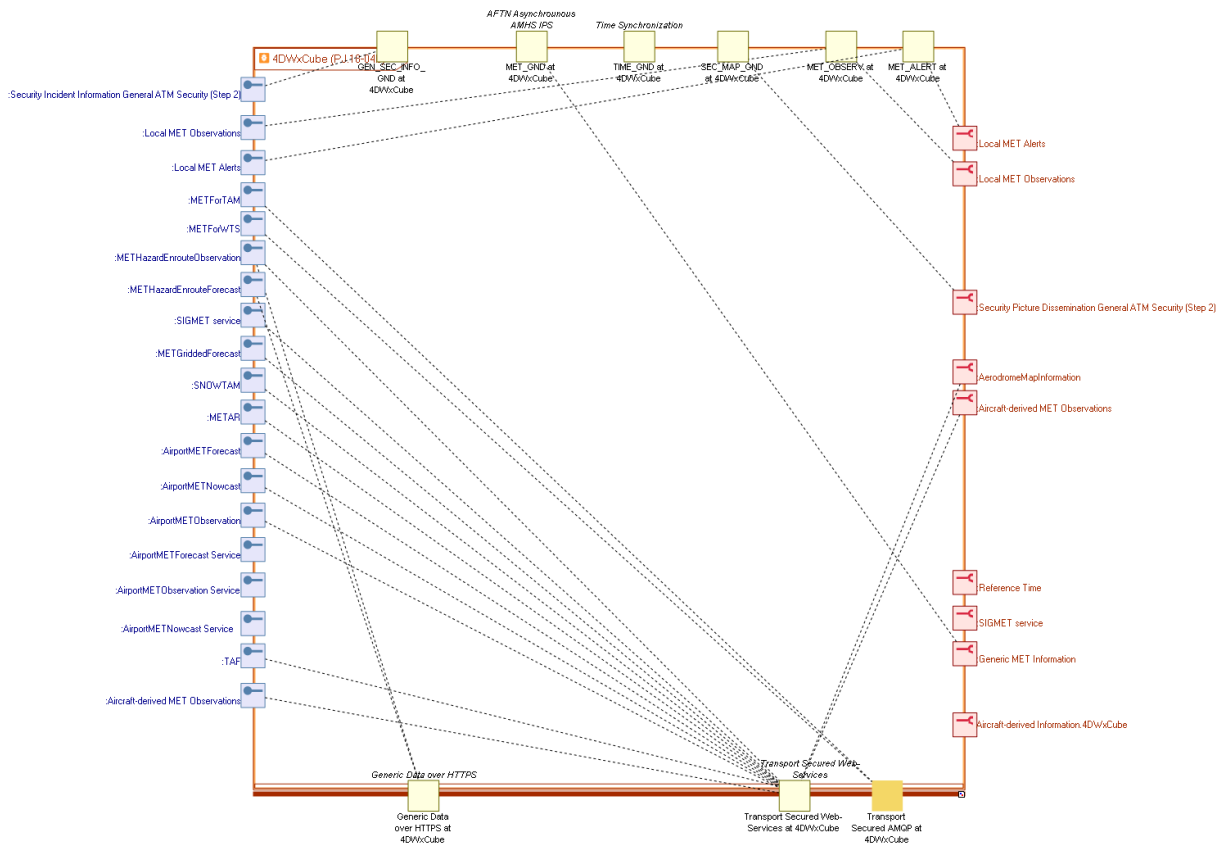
AFTN Asynchronous AMHS IPS

Time Synchronization

4DWxCube (PJ.18-04

GEN_SEC_INFO_GND at 4DWxCube

MET_GND at 4DWxCube

TIME_GND at 4DWxCube

SEC_MAP_GND at 4DWxCube

MET_OBSERV at 4DWxCube

MET_ALERT at 4DWxCube

:Security Incident Information General ATM Security (Step 2)

:Local MET Observations

:Local MET Alerts

:METForTAM

:METForWTS

:METHazardEnrouteObservation

:METHazardEnrouteForecast

:SIGMET service

:METGriddedForecast

:SNOWTAM

:METAR

:AirportMETForecast

:AirportMETNowcast

:AirportMETObservation

:AirportMETForecast Service

:AirportMETObservation Service

:AirportMETNowcast Service

:TAF

:Aircraft-derived MET Observations

Local MET Alerts

Local MET Observations

Security Picture Dissemination General ATM Security (Step 2)

AerodromeMapInformation

Aircraft-derived MET Observations

Reference Time

SIGMET service

Generic MET Information

Aircraft-derived Information.4DWxCube

Generic Data over HTTPS

Transport Secured Web-Services

Generic Data over HTTPS at 4DWxCube

Transport Secured Web-Services at 4DWxCube

Transport Secured AMQP at 4DWxCube